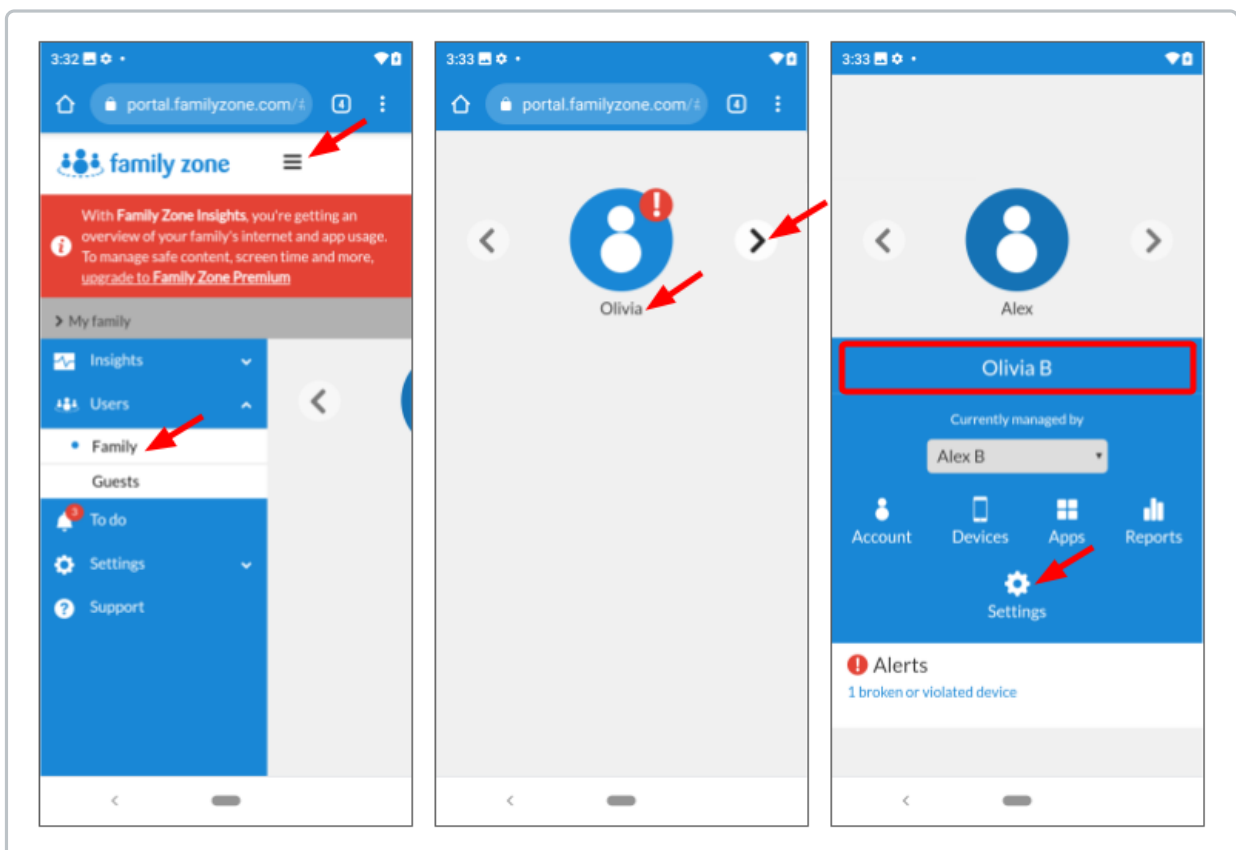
3:32

portal.familyzone.com/

4

family zone

With **Family Zone Insights**, you're getting an overview of your family's internet and app usage. To manage safe content, screen time and more, upgrade to **Family Zone Premium**

> My family

Insights

Users

Family

Guests

3

To do

Settings

Support

3:33

portal.familyzone.com/

4

Olivia

3:33

Alex

Olivia B

Currently managed by

Alex B

Account

Devices

Apps

Reports

Settings

Alerts

1 broken or violated device